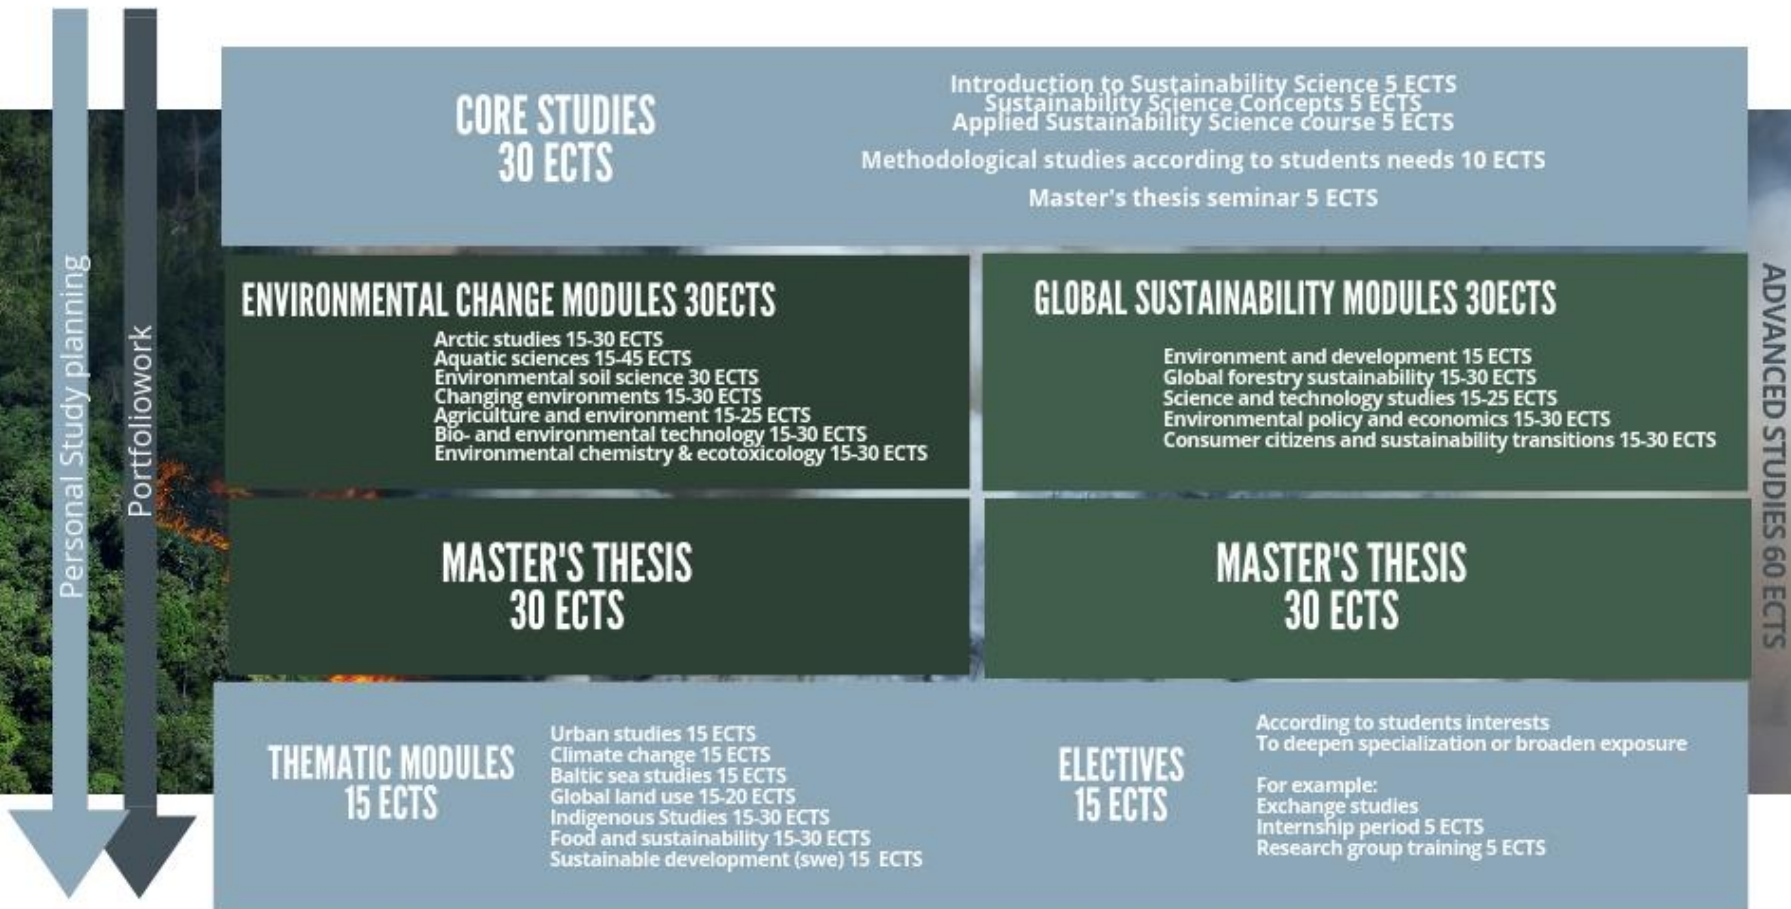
Personal Study planning

Portfoliowork

CORE STUDIES
30 ECTS

Introduction to Sustainability Science 5 ECTS
Sustainability Science Concepts 5 ECTS
Applied Sustainability Science course 5 ECTS

Methodological studies according to students needs 10 ECTS

Master's thesis seminar 5 ECTS

ENVIRONMENTAL CHANGE MODULES 30ECTS

Arctic studies 15-30 ECTS
Aquatic sciences 15-45 ECTS
Environmental soil science 30 ECTS
Changing environments 15-30 ECTS
Agriculture and environment 15-25 ECTS
Bio- and environmental technology 15-30 ECTS
Environmental chemistry & ecotoxicology 15-30 ECTS

GLOBAL SUSTAINABILITY MODULES 30ECTS

Environment and development 15 ECTS
Global forestry sustainability 15-30 ECTS
Science and technology studies 15-25 ECTS
Environmental policy and economics 15-30 ECTS
Consumer citizens and sustainability transitions 15-30 ECTS

ADVANCED STUDIES 60 ECTS

MASTER'S THESIS
30 ECTS

MASTER'S THESIS
30 ECTS

THEMATIC MODULES
15 ECTS

Urban studies 15 ECTS
Climate change 15 ECTS
Baltic sea studies 15 ECTS
Global land use 15-20 ECTS
Indigenous Studies 15-30 ECTS
Food and sustainability 15-30 ECTS
Sustainable development (swe) 15 ECTS

ELECTIVES
15 ECTS

According to students interests
To deepen specialization or broaden exposure

For example:
Exchange studies
Internship period 5 ECTS
Research group training 5 ECTS